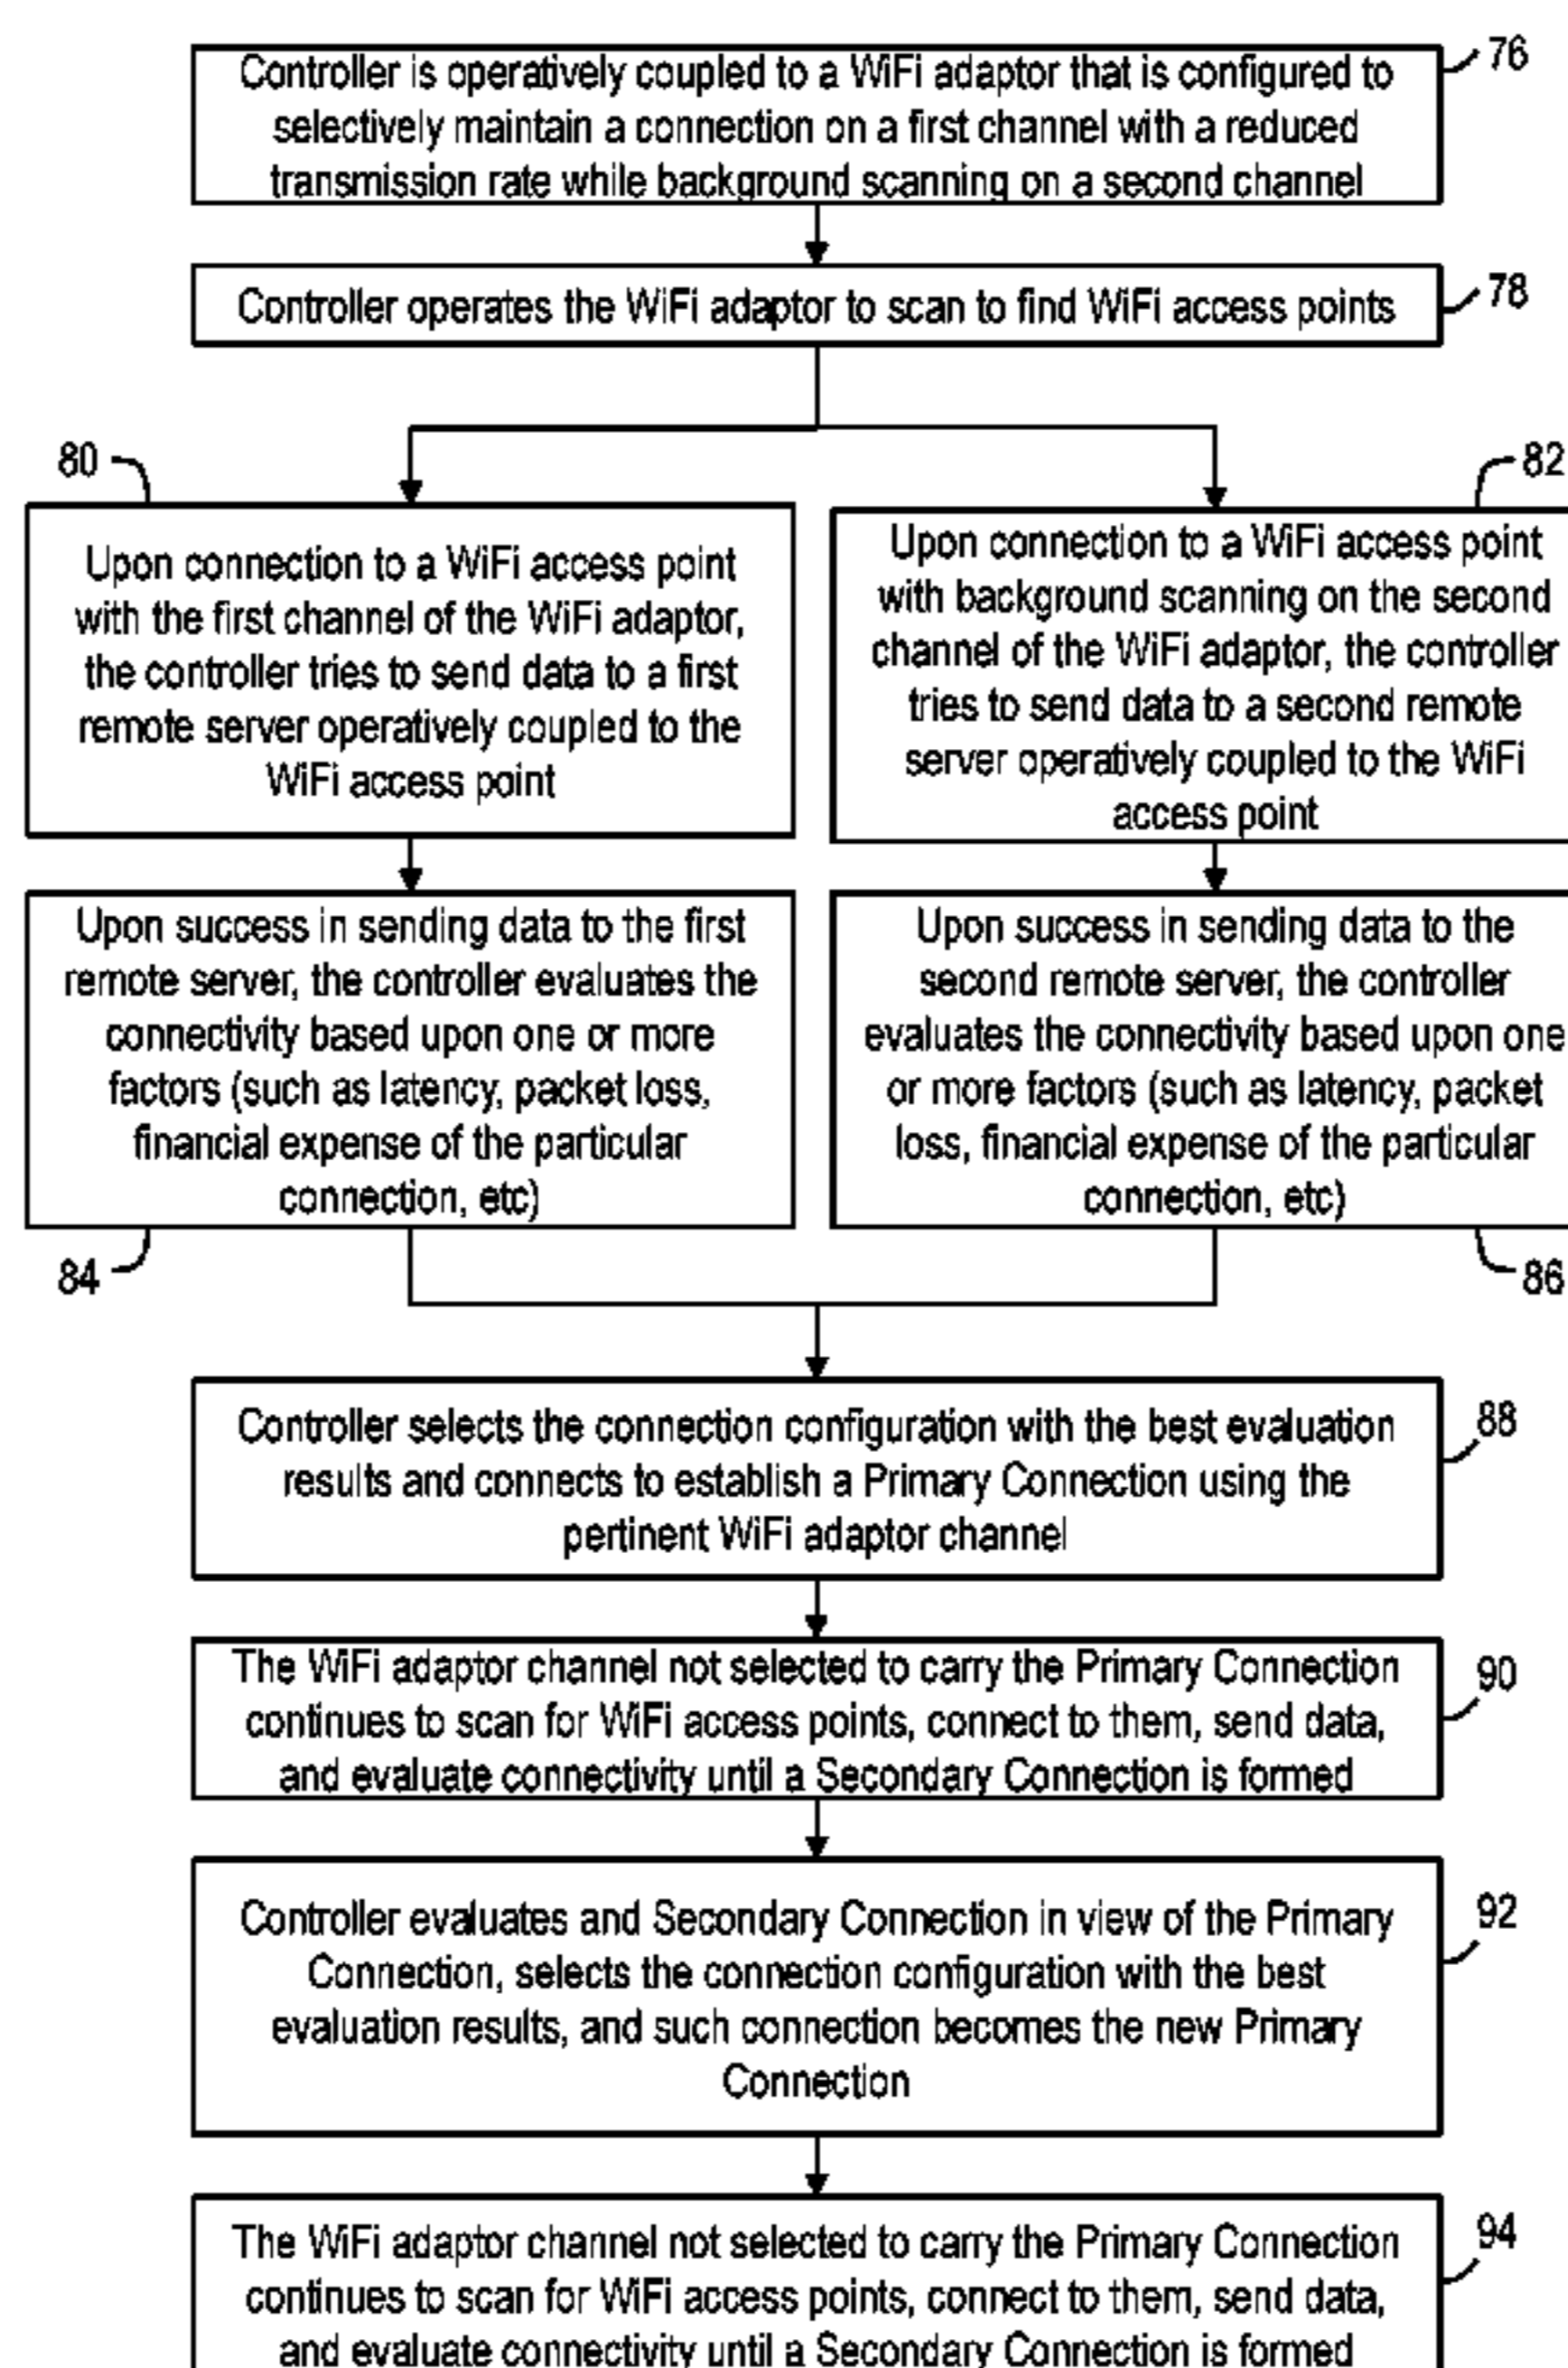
Controller is operatively coupled to a WiFi adaptor that is configured to selectively maintain a connection on a first channel with a reduced transmission rate while background scanning on a second channel

76

Controller operates the WiFi adaptor to scan to find WiFi access points

78

80

Upon connection to a WiFi access point with the first channel of the WiFi adaptor, the controller tries to send data to a first remote server operatively coupled to the WiFi access point

82

Upon connection to a WiFi access point with background scanning on the second channel of the WiFi adaptor, the controller tries to send data to a second remote server operatively coupled to the WiFi access point

Upon success in sending data to the first remote server, the controller evaluates the connectivity based upon one or more factors (such as latency, packet loss, financial expense of the particular connection, etc)

84

Upon success in sending data to the second remote server, the controller evaluates the connectivity based upon one or more factors (such as latency, packet loss, financial expense of the particular connection, etc)

86

Controller selects the connection configuration with the best evaluation results and connects to establish a Primary Connection using the pertinent WiFi adaptor channel

88

The WiFi adaptor channel not selected to carry the Primary Connection continues to scan for WiFi access points, connect to them, send data, and evaluate connectivity until a Secondary Connection is formed

90

Controller evaluates and Secondary Connection in view of the Primary Connection, selects the connection configuration with the best evaluation results, and such connection becomes the new Primary Connection

92

The WiFi adaptor channel not selected to carry the Primary Connection continues to scan for WiFi access points, connect to them, send data, and evaluate connectivity until a Secondary Connection is formed

94